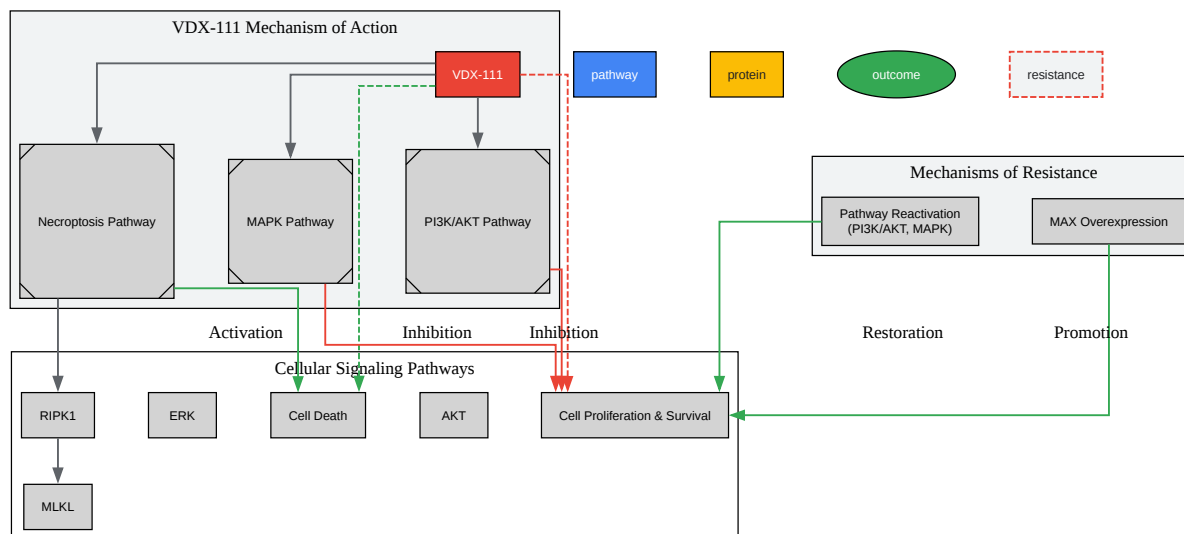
VDX-111 Mechanism of Action

VDX-111

pathway

protein

outcome

resistance

Necroptosis Pathway

MAPK Pathway

PI3K/AKT Pathway

Mechanisms of Resistance

Pathway Reactivation (PI3K/AKT, MAPK)

MAX Overexpression

Activation

Inhibition

Inhibition

Restoration

Promotion

Cellular Signaling Pathways

RIPK1

ERK

Cell Death

AKT

Cell Proliferation & Survival

MLKL